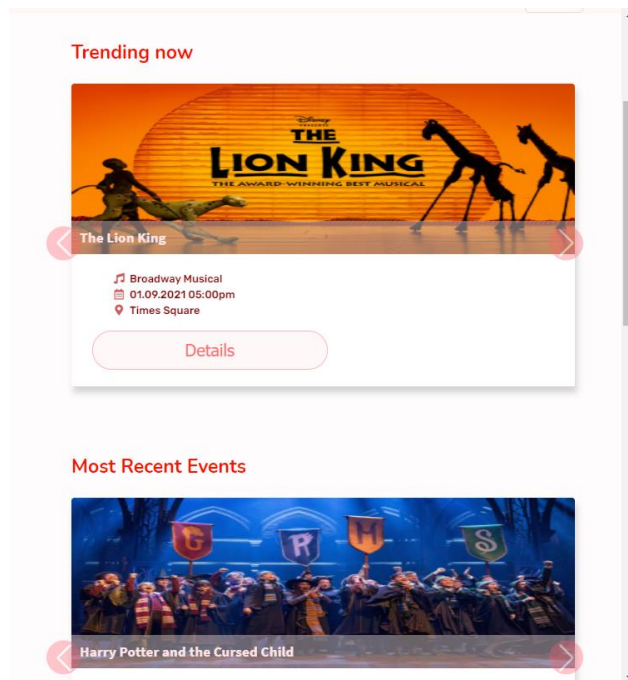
Trending now

Disney presents
THE LION KING
THE AWARD-WINNING BEST MUSICAL

The Lion King

Broadway Musical
01.09.2021 05:00pm
Times Square

Details

Most Recent Events

G
R
H
S

Harry Potter and the Cursed Child